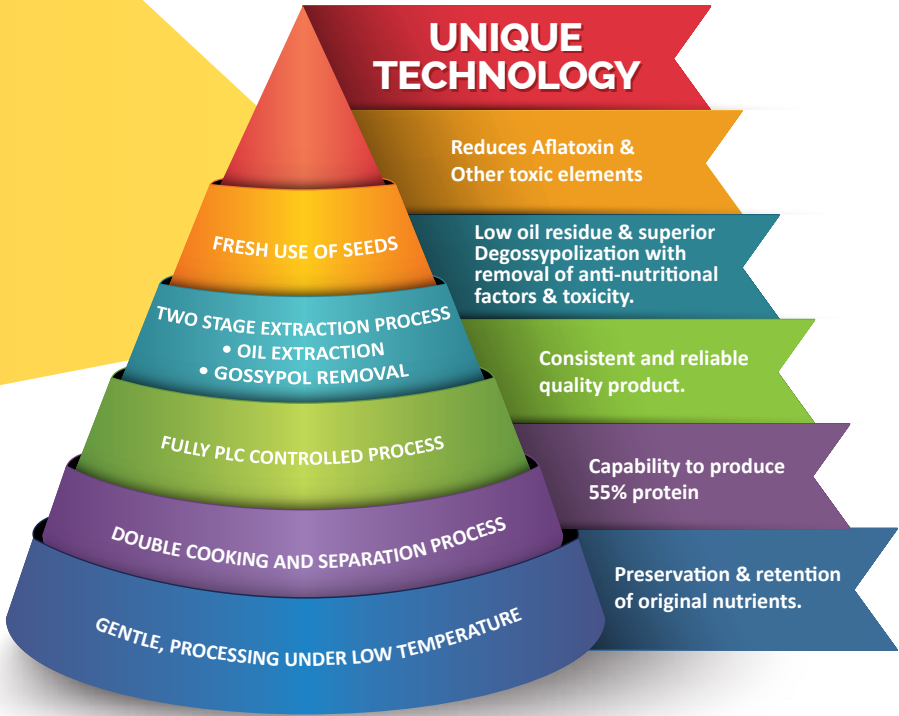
UNIQUE TECHNOLOGY

FRESH USE OF SEEDS

Reduces Aflatoxin & Other toxic elements

TWO STAGE EXTRACTION PROCESS
• OIL EXTRACTION
• GOSSYPOL REMOVAL

Low oil residue & superior Degossypolization with removal of anti-nutritional factors & toxicity.

FULLY PLC CONTROLLED PROCESS

Consistent and reliable quality product.

DOUBLE COOKING AND SEPARATION PROCESS

Capability to produce 55% protein

GENTLE, PROCESSING UNDER LOW TEMPERATURE

Preservation & retention of original nutrients.